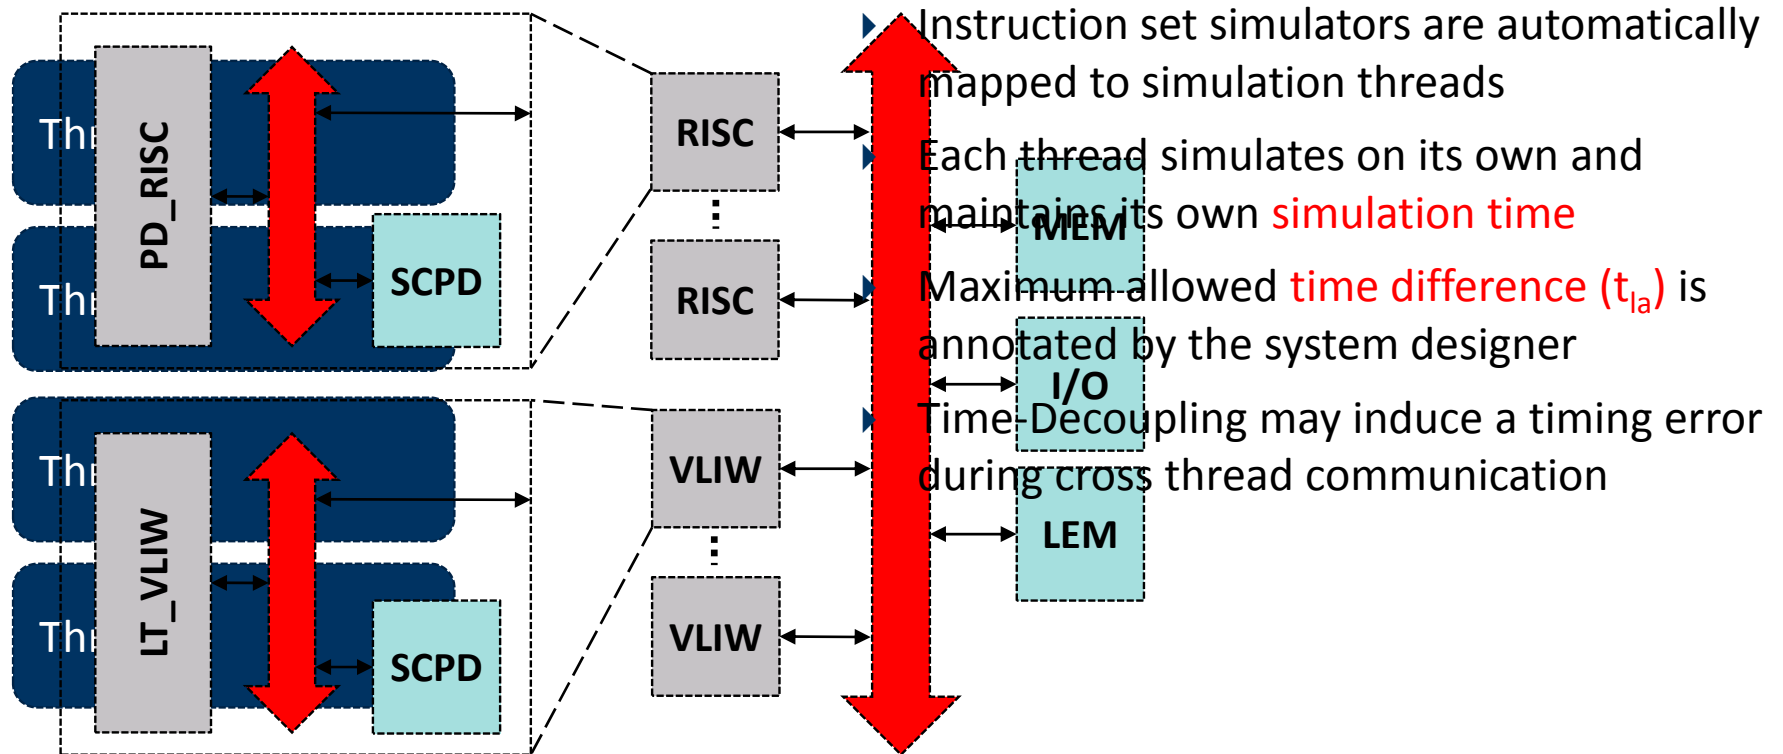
Instruction set simulators are automatically mapped to simulation threads

Each thread simulates on its own and maintains its own simulation time

Maximum allowed time difference ($t_{la}$) is annotated by the system designer

Time-Decoupling may induce a timing error during cross thread communication

Thr

PD_RISC

Thr

SCPD

Thr

LT_VLIW

Thr

SCPD

RISC

RISC

VLIW

VLIW

MEM

I/O

LEM